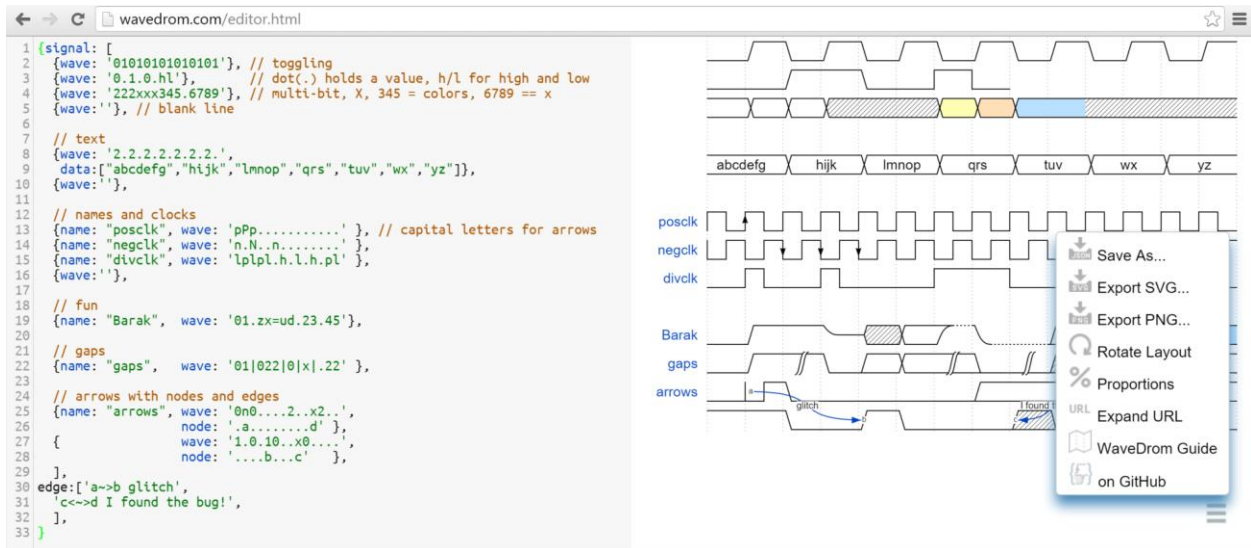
wavedrom.com/editor.html

1 {signal: [
2 {wave: '01010101010101'}, // toggling
3 {wave: '0.1.0.hl'}, // dot(.) holds a value, h/l for high and low
4 {wave: '222xxx345.6789'}, // multi-bit, X, 345 = colors, 6789 == x
5 {wave:''}, // blank line
6
7 // text
8 {wave: '2.2.2.2.2.2.2.',
9 data:["abcdefg","hijk","lmnop","qrs","tuv","wx","yz"]},
10 {wave:''},
11
12 // names and clocks
13 {name: "posclk", wave: 'pPp...........' }, // capital letters for arrows
14 {name: "negclk", wave: 'n.N..n........' },
15 {name: "divclk", wave: 'lplpl.h.l.h.pl' },
16 {wave:''},
17
18 // fun
19 {name: "Barak", wave: '01.zx=ud.23.45'},
20
21 // gaps
22 {name: "gaps", wave: '01|022|0|x|.22' },
23
24 // arrows with nodes and edges
25 {name: "arrows", wave: '0n0....2..x2..',
26 node: '.a........d' },
27 { wave: '1.0.10..x0....',
28 node: '....b...c' },
29 ],
30 edge:['a~>b glitch',
31 'c<~>d I found the bug!',
32 ],
33 }

abcdefg hijk lmnop qrs tuv wx yz

posclk
negclk
divclk
Barak
gaps
arrows
a
glitch
I found t

Save As...
Export SVG...
Export PNG...
Rotate Layout
Proportions
URL Expand URL
WaveDrom Guide
on GitHub